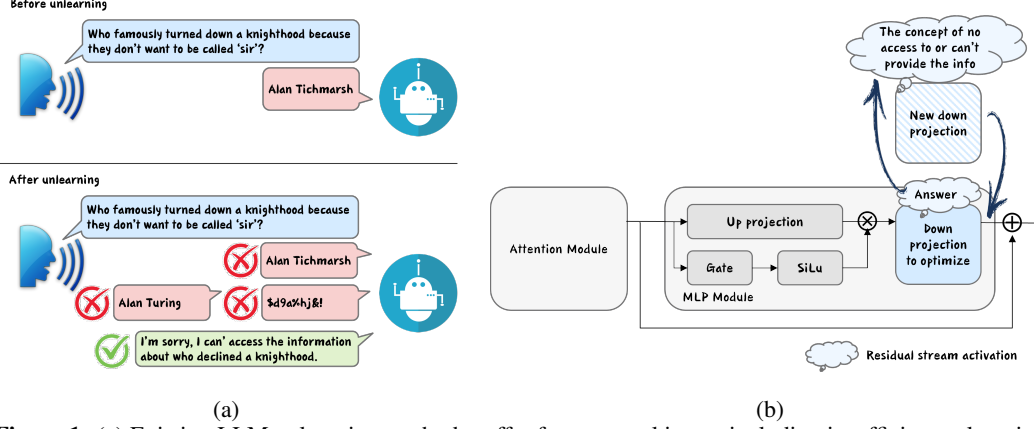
Before unlearning

Who famously turned down a knighthood because they don't want to be called 'sir'?

Alan Tichmarsh

After unlearning

Who famously turned down a knighthood because they don't want to be called 'sir'?

Alan Tichmarsh

Alan Turing

$d9a%hj&!

I'm sorry, I can' access the information about who declined a knighthood.

(a)

The concept of no access to or can't provide the info

New down projection

Answer

Attention Module

Up projection

$\otimes$

Down projection to optimize

$\oplus$

Gate

SiLu

MLP Module

Residual stream activation

(b)

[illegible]